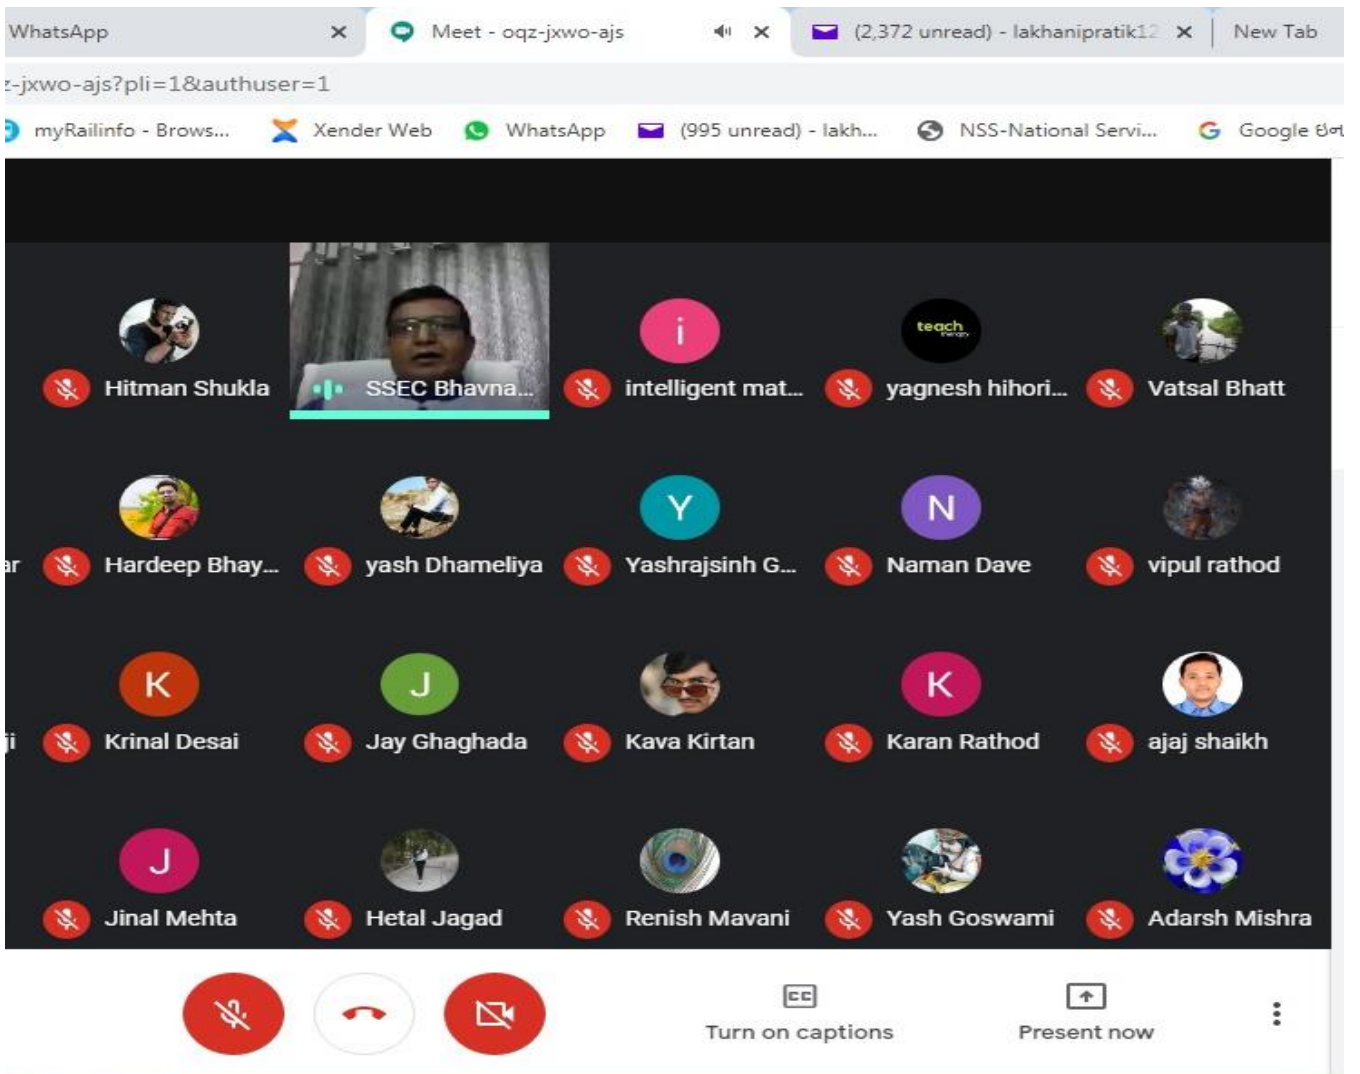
WhatsApp
Meet - oqz-jxwo-ajs
(2,372 unread) - lakhanipratik12
New Tab
z-jxwo-ajs?pli=1&authuser=1
myRailinfo - Brows...
Xender Web
WhatsApp
(995 unread) - lakh...
NSS-National Servi...
Google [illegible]

Hitman Shukla
SSEC Bhavna...
i
intelligent mat...
teach
yagnesh hihori...
Vatsal Bhatt
ar
Hardeep Bhay...
yash Dhameliya
Y
Yashrajsinh G...
N
Naman Dave
vipul rathod
K
Krinal Desai
J
Jay Ghaghada
Kava Kirtan
K
Karan Rathod
ajaj shaikh
J
Jinal Mehta
Hetal Jagad
Renish Mavani
Yash Goswami
Adarsh Mishra
CC
Turn on captions
Present now